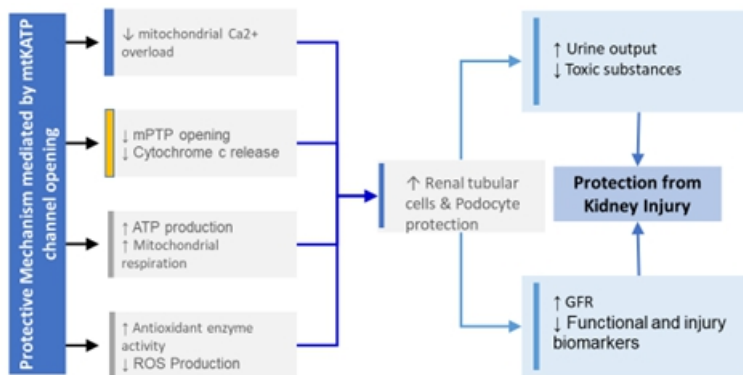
Protective Mechanism mediated by mtKATP channel opening

↓ mitochondrial Ca2+ overload

↓ mPTP opening
↓ Cytochrome c release

↑ ATP production
↑ Mitochondrial respiration

↑ Antioxidant enzyme activity
↓ ROS Production

↑ Renal tubular cells & Podocyte protection

↑ Urine output
↓ Toxic substances

Protection from Kidney Injury

↑ GFR
↓ Functional and injury biomarkers